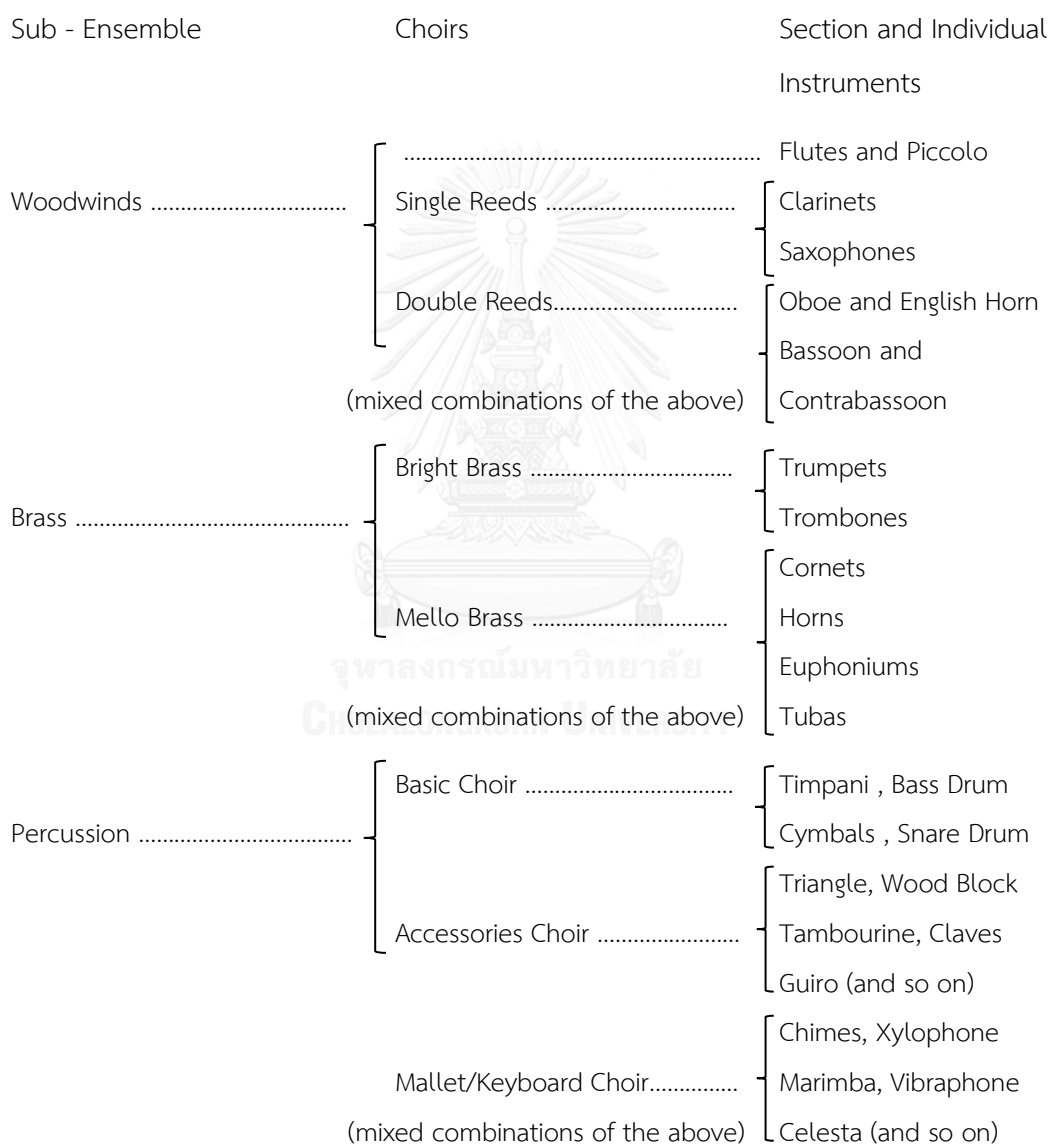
Sub - Ensemble Choirs Section and Individual Instruments

| Sub - Ensemble | Choirs | Section and Individual Instruments |
|---|---|---|
| | ............................................................ | Flutes and Piccolo |
| Woodwinds ................................ | Single Reeds ................................ | Clarinets |
| | | Saxophones |
| | Double Reeds................................ | Oboe and English Horn |
| | | Bassoon and |
| | (mixed combinations of the above) | Contrabassoon |
| | Bright Brass ................................ | Trumpets |
| Brass ........................................ | | Trombones |
| | | Cornets |
| | Mello Brass ................................ | Horns |
| | | Euphoniums |
| | (mixed combinations of the above) | Tubas |
| | Basic Choir ................................ | Timpani , Bass Drum |
| Percussion ................................ | | Cymbals , Snare Drum |
| | | Triangle, Wood Block |
| | Accessories Choir ....................... | Tambourine, Claves |
| | | Guiro (and so on) |
| | | Chimes, Xylophone |
| | Mallet/Keyboard Choir............... | Marimba, Vibraphone |
| | (mixed combinations of the above) | Celesta (and so on) |

จุฬาลงกรณ์มหาวิทยาลัย
Chulalongkorn University